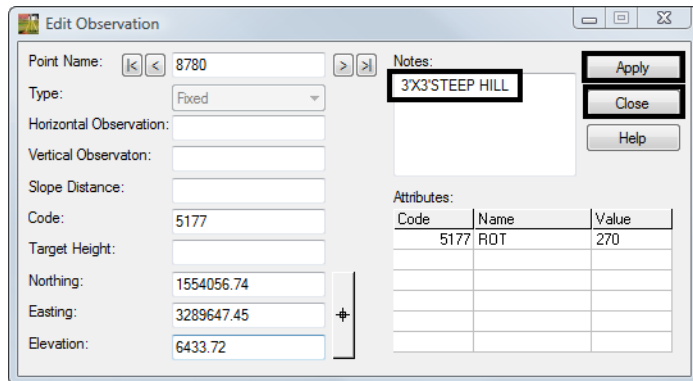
Edit Observation

Point Name: |< < 8780 > >|

Type: Fixed

Horizontal Observation:

Vertical Observaton:

Slope Distance:

Code: 5177

Target Height:

Northing: 1554056.74

Easting: 3289647.45

Elevation: 6433.72

Notes:
3'X3'STEEP HILL

Apply

Close

Help

Attributes:

| Code | Name | Value |
|---|---|---|
| 5177 | ROT | 270 |
| | | |
| | | |
| | | |
| | | |
| | | |